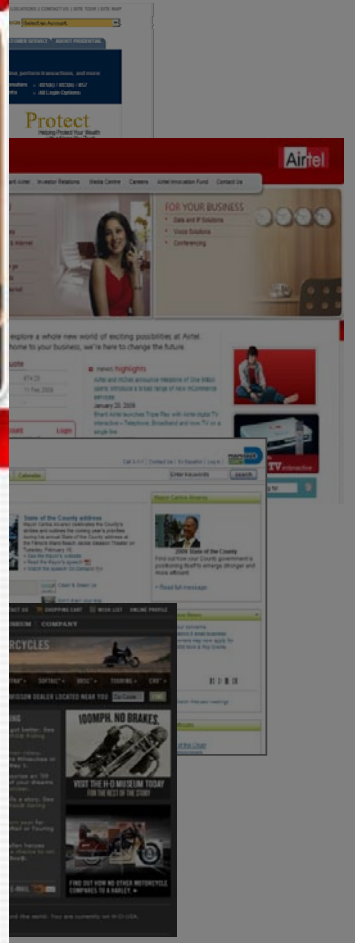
LOCATIONS | CONTACT US | SITE MAP

Select an Account

CUSTOMER SERVICE | ABOUT PRUDENTIAL

perform transactions, and more

All Locate Centers

Protect
Helping Protect Your Wealth

Airtel

Airtel | Investor Relations | Media Centre | Careers | Airtel Innovation Fund | Contact Us

FOR YOUR BUSINESS
Data and IP Solutions
Voice Solutions
Conferencing

Explore a whole new world of exciting possibilities at Airtel. home to your business, we're here to change the future.

news highlights
Airtel and Airtel announce Hirealine of One billion users, introduce a broad range of new m-commerce services
January 20, 2009
Bharti Airtel launches Triple Play with Airtel digital TV interactive - Telephone, Broadband and now TV on a single line

TV interactive

Login

Calendars

Enter Keywords | search

State of the County address

Mayor Carlos Alvarez

2009 State of the County

Read full message

100MPH. NO BRAKES.
VISIT THE H-D MUSEUM TODAY
FIND OUT HOW NO OTHER MOTORCYCLE COMPARES TO A HARLEY

CONTACT US | SHOPPING CART | WISH LIST | ONLINE PROFILE
MUSEUM | COMPANY
MOTORCYCLES
DEALER LOCATED NEAR YOU | Go